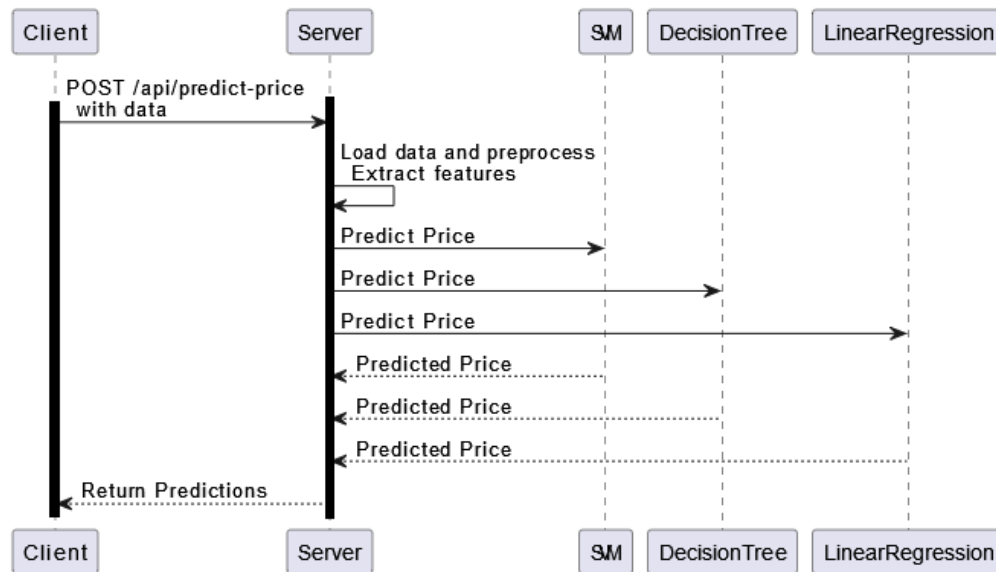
Client
Server
SVM
DecisionTree
LinearRegression

POST /api/predict-price with data

Load data and preprocess
Extract features

Predict Price

Predict Price

Predict Price

Predicted Price

Predicted Price

Predicted Price

Return Predictions

Client
Server
SVM
DecisionTree
LinearRegression